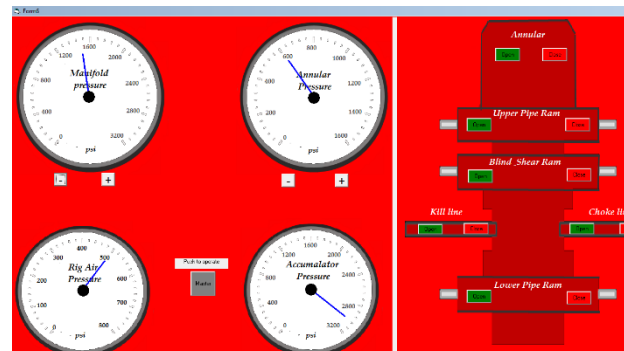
Form6

1600
1200
2000
Manifold
pressure
800
2400
400
2800
0
3200
psi
-
+

600
800
1000
400
Annular
1200
Pressure
200
1400
0
1600
psi
-
+

400
500
300
Rig Air
600
200
Pressure
700
100
0
800
psi

Push to operate
Master

1600
1200
2000
800
2400
Accumulator
Pressure
400
2800
0
3200
psi

Annular
Open
Close

Upper Pipe Ram
Open
Close

Blind_Shear Ram
Open
Close

Kill line
Open
Close

Choke line
Open

Lower Pipe Ram
Open
Close